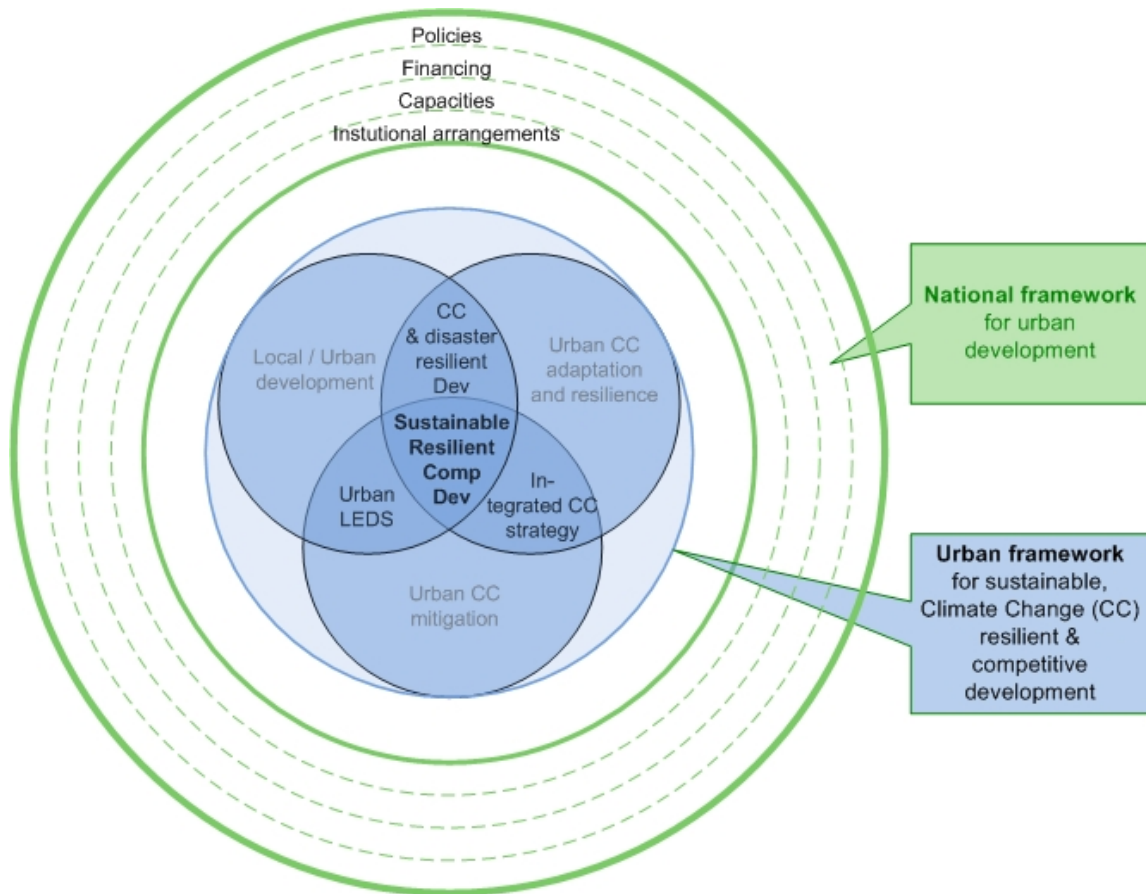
Policies
Financing
Capacities
Instutional arrangements

Local / Urban development

CC & disaster resilient Dev

Urban CC adaptation and resilience

Sustainable Resilient Comp Dev

Urban LEDS

Integrated CC strategy

Urban CC mitigation

**National framework** for urban development

**Urban framework** for sustainable, Climate Change (CC) resilient & competitive development